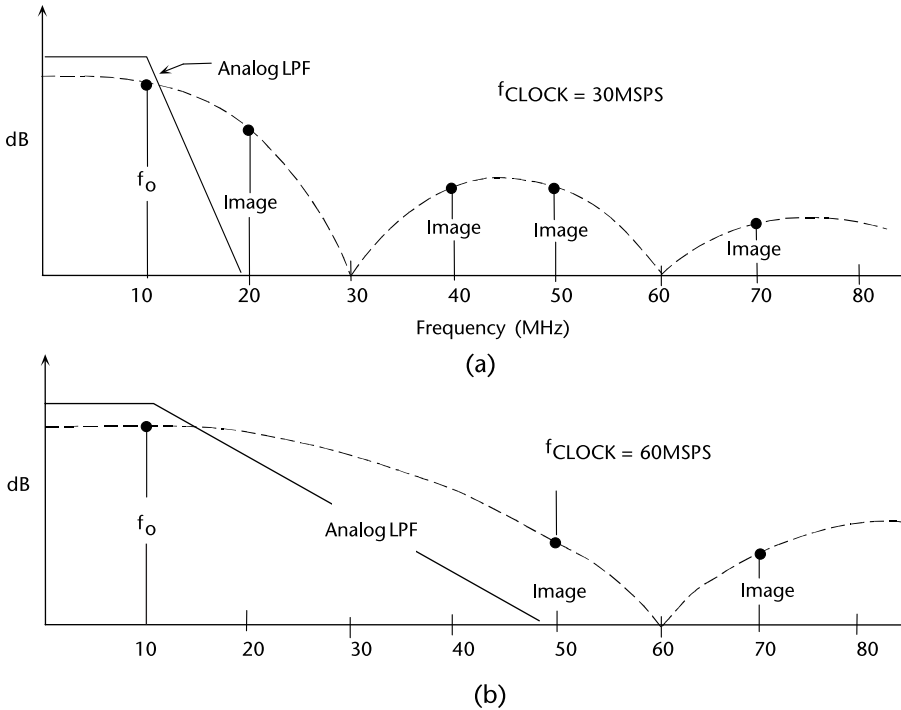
Analog LPF

$f_{CLOCK}$ = 30MSPS

dB

$f_o$

Image

Image

Image

Image

10 20 30 40 50 60 70 80

Frequency (MHz)

(a)

$f_{CLOCK}$ = 60MSPS

dB

$f_o$

Analog LPF

Image

Image

10 20 30 40 50 60 70 80

(b)